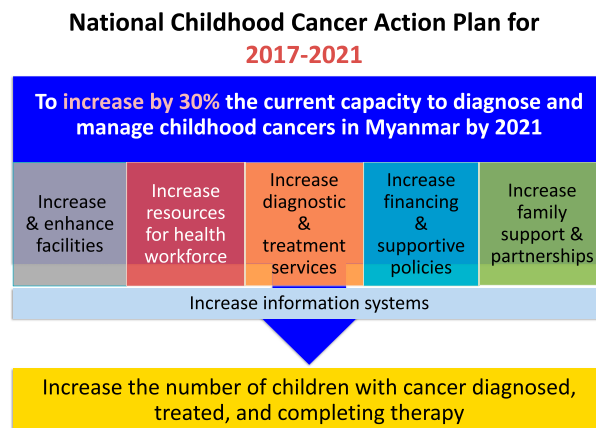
National Childhood Cancer Action Plan for
2017-2021

To increase by 30% the current capacity to diagnose and manage childhood cancers in Myanmar by 2021

Increase & enhance facilities

Increase resources for health workforce

Increase diagnostic & treatment services

Increase financing & supportive policies

Increase family support & partnerships

Increase information systems

Increase the number of children with cancer diagnosed, treated, and completing therapy